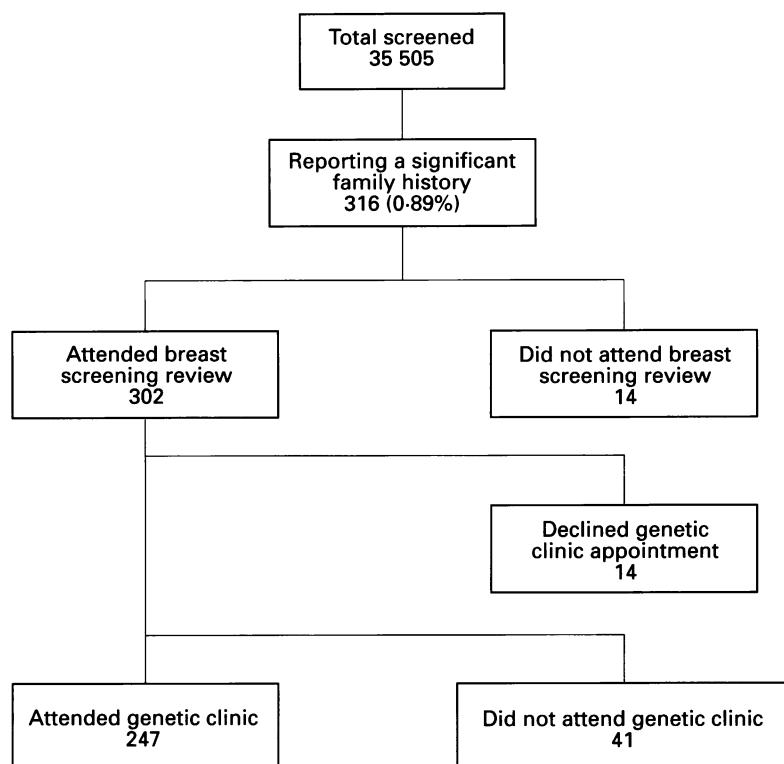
Total screened
35 505

Reporting a significant family history
316 (0·89%)

Attended breast screening review
302

Did not attend breast screening review
14

Declined genetic clinic appointment
14

Attended genetic clinic
247

Did not attend genetic clinic
41